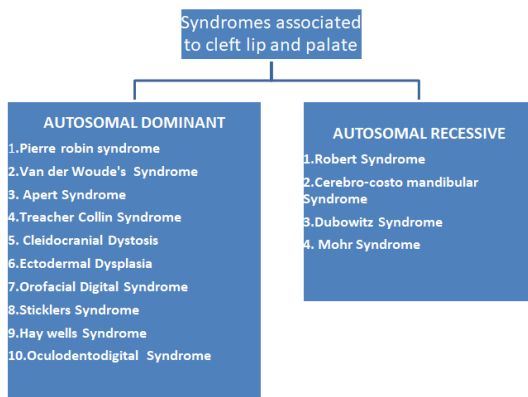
Syndromes associated to cleft lip and palate

AUTOSOMAL DOMINANT

1.Pierre robin syndrome
2.Van der Woude's Syndrome
3. Apert Syndrome
4.Treacher Collin Syndrome
5. Cleidocranial Dystosis
6.Ectodermal Dysplasia
7.Orofacial Digital Syndrome
8.Sticklers Syndrome
9.Hay wells Syndrome
10.Oculodentodigital Syndrome

AUTOSOMAL RECESSIVE

1.Robert Syndrome
2.Cerebro-costo mandibular Syndrome
3.Dubowitz Syndrome
4. Mohr Syndrome